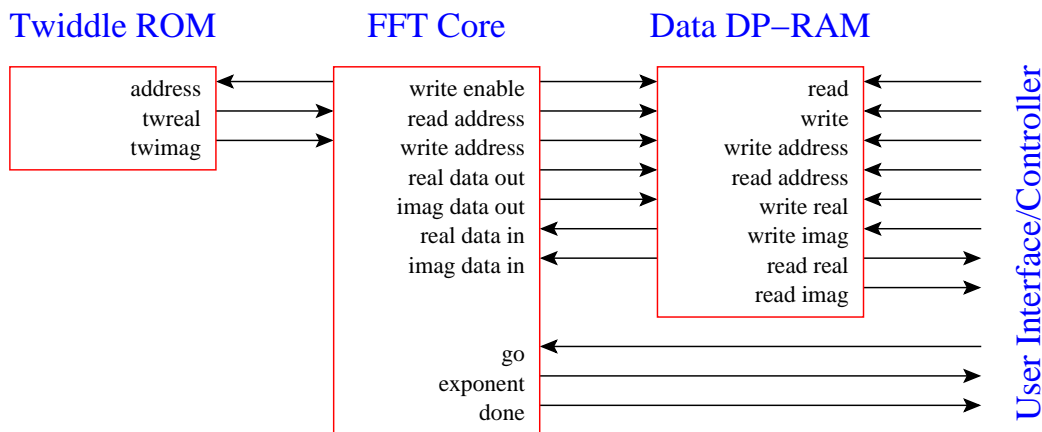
Twiddle ROM

address
twreal
twimag

FFT Core

write enable
read address
write address
real data out
imag data out
real data in
imag data in

go
exponent
done

Data DP–RAM

read
write
write address
read address
write real
write imag
read real
read imag

User Interface/Controller